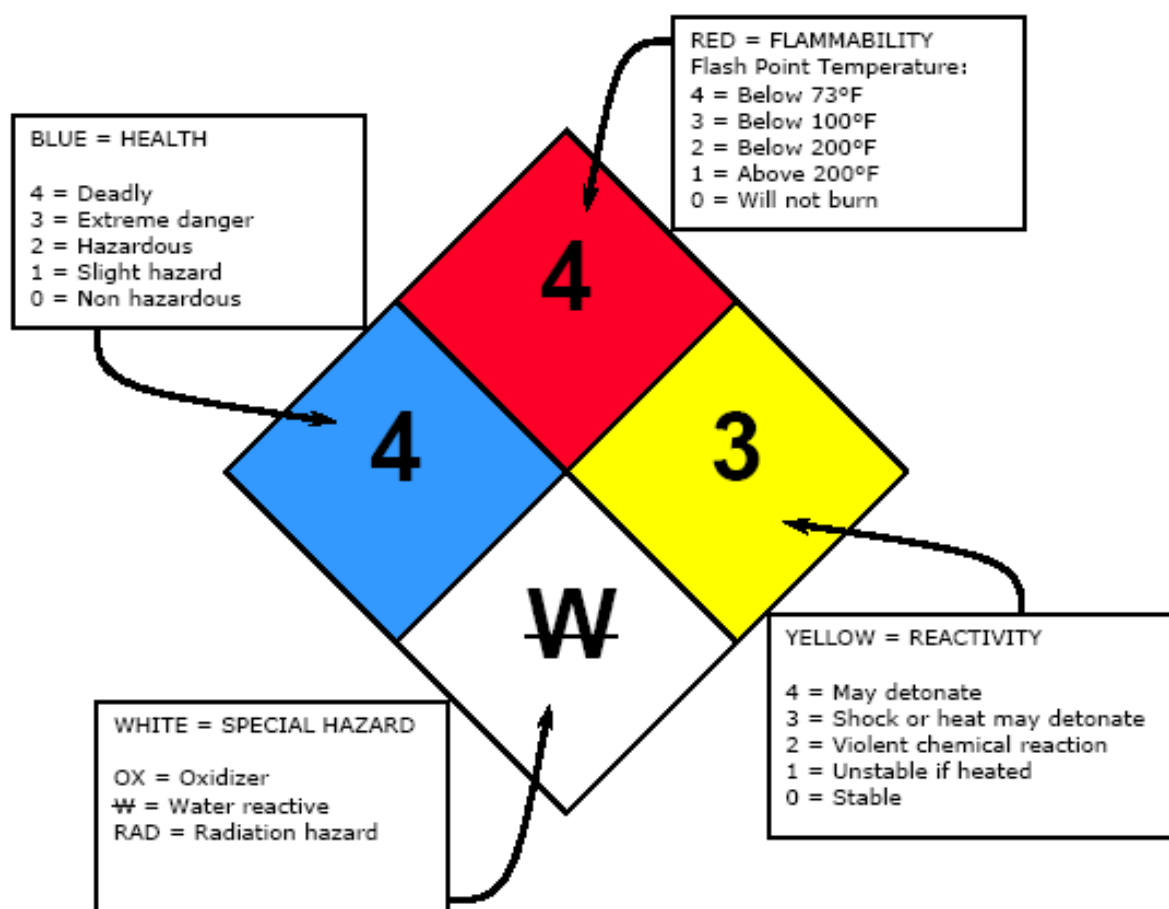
RED = FLAMMABILITY
Flash Point Temperature:
4 = Below 73°F
3 = Below 100°F
2 = Below 200°F
1 = Above 200°F
0 = Will not burn

BLUE = HEALTH

4 = Deadly
3 = Extreme danger
2 = Hazardous
1 = Slight hazard
0 = Non hazardous

4

4

3

W̶

YELLOW = REACTIVITY

4 = May detonate
3 = Shock or heat may detonate
2 = Violent chemical reaction
1 = Unstable if heated
0 = Stable

WHITE = SPECIAL HAZARD

OX = Oxidizer
W̶ = Water reactive
RAD = Radiation hazard